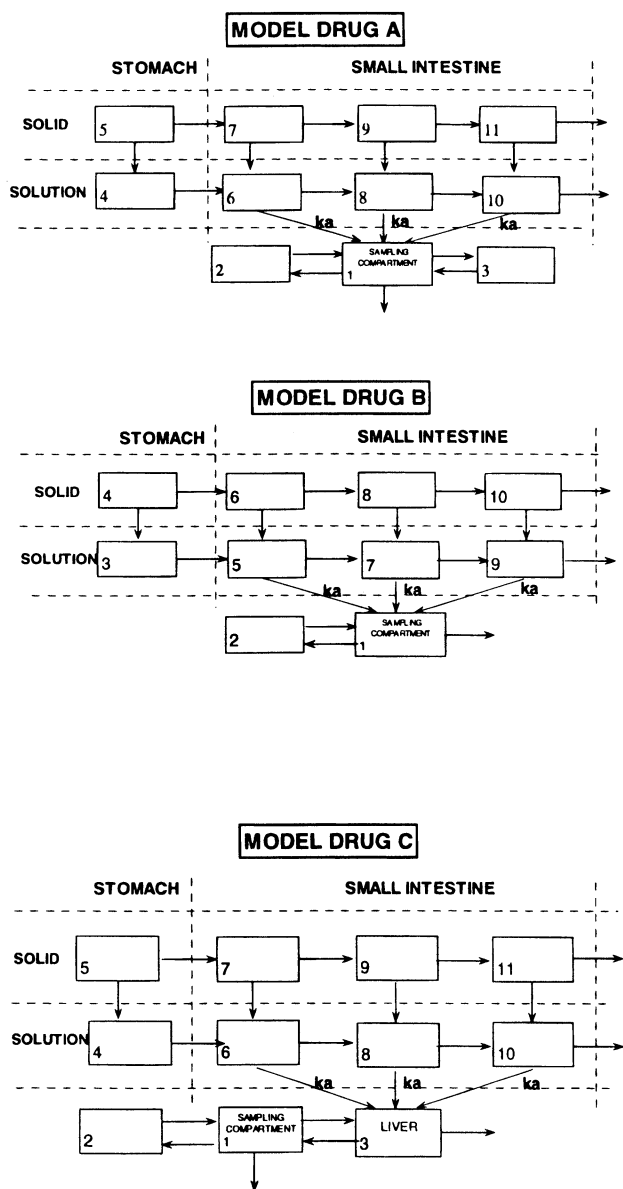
MODEL DRUG A

STOMACH

SMALL INTESTINE

SOLID

5

7

9

11

SOLUTION

4

6

8

10

ka

ka

ka

2

SAMPLING COMPARTMENT 1

3

MODEL DRUG B

STOMACH

SMALL INTESTINE

SOLID

4

6

8

10

SOLUTION

3

5

7

9

ka

ka

ka

2

SAMPLING COMPARTMENT 1

MODEL DRUG C

STOMACH

SMALL INTESTINE

SOLID

5

7

9

11

SOLUTION

4

6

8

10

ka

ka

ka

2

SAMPLING COMPARTMENT 1

LIVER 3